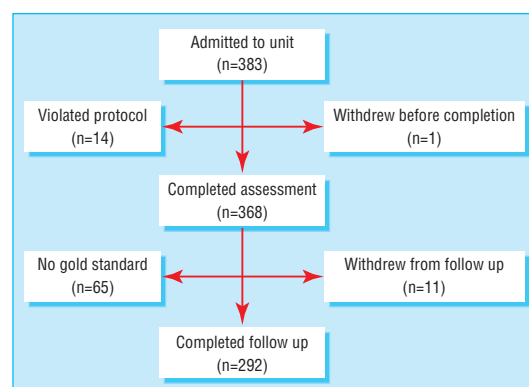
Admitted to unit
(n=383)

Violated protocol
(n=14)

Withdrew before completion
(n=1)

Completed assessment
(n=368)

No gold standard
(n=65)

Withdrew from follow up
(n=11)

Completed follow up
(n=292)